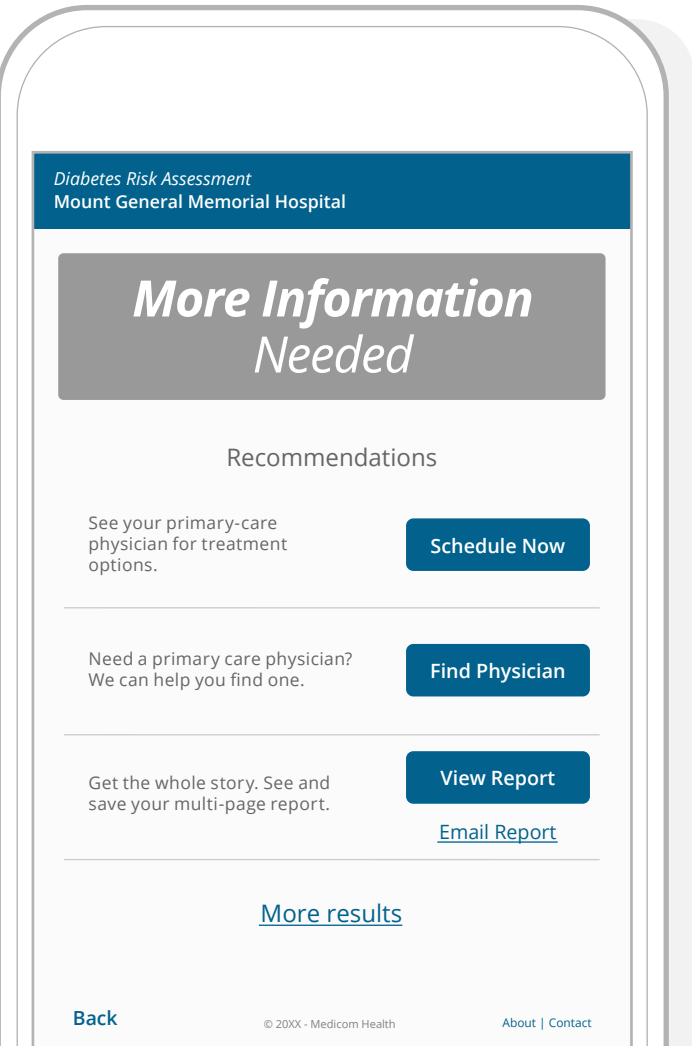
Diabetes Risk Assessment
Mount General Memorial Hospital

More Information
Needed

Recommendations

See your primary-care physician for treatment options.

Schedule Now

Need a primary care physician? We can help you find one.

Find Physician

Get the whole story. See and save your multi-page report.

View Report

Email Report

More results

Back

© 20XX - Medicom Health

About | Contact